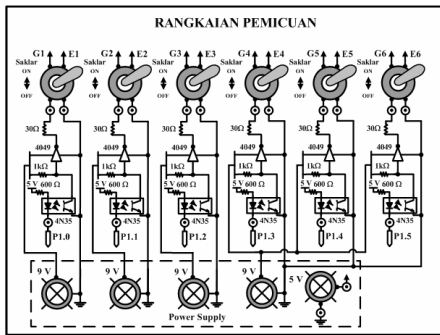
RANGKAIAN PEMICUAN

G1 E1
Saklar
ON
OFF
30Ω
4049
1kΩ
5 V 600 Ω
4N35
P1.0

G2 E2
Saklar
ON
OFF
30Ω
4049
1kΩ
5 V 600 Ω
4N35
P1.1

G3 E3
Saklar
ON
OFF
30Ω
4049
1kΩ
5 V 600 Ω
4N35
P1.2

G4 E4
Saklar
ON
OFF
30Ω
4049
1kΩ
5 V 600 Ω
4N35
P1.3

G5 E5
Saklar
ON
OFF
30Ω
4049
1kΩ
5 V 600 Ω
4N35
P1.4

G6 E6
Saklar
ON
OFF
30Ω
4049
1kΩ
5 V 600 Ω
4N35
P1.5

9 V
9 V
9 V
9 V
5 V
Power Supply